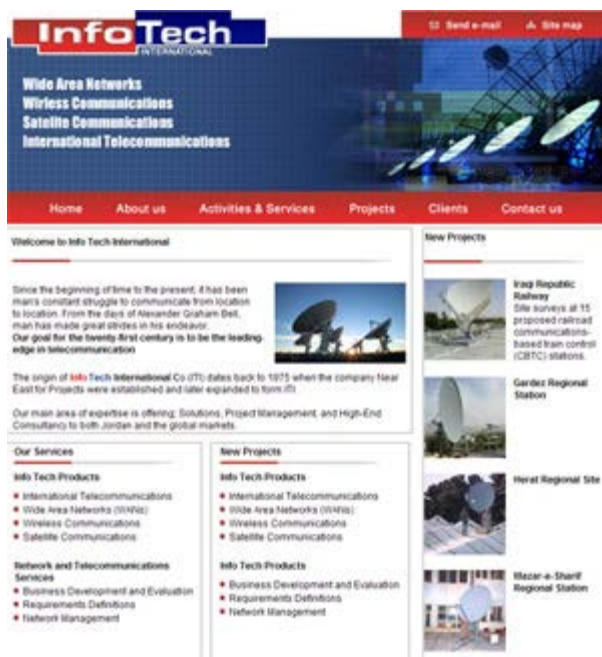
InfoTech
INTERNATIONAL

Send e-mail Site map

Wide Area Networks
Wirless Communications
Satellite Communications
International Telecommunications

Home About us Activities & Services Projects Clients Contact us

Welcome to Info Tech International

Since the beginning of time to the present, it has been man's constant struggle to communicate from location to location. From the days of Alexander Graham Bell, man has made great strides in his endeavor. **Our goal for the twenty-first century is to be the leading-edge in telecommunication**

The origin of Info Tech International Co (ITI) dates back to 1975 when the company Near East for Projects were established and later expanded to form ITI.

Our main area of expertise is offering: Solutions, Project Management, and High-End Consultancy to both Jordan and the global markets.

New Projects

Iraqi Republic Railway
Site surveys at 15 proposed railroad communications-based train control (CBTC) stations.

Gardez Regional Station

Herat Regional Site

Mazar-e-Sharif Regional Station

Our Services

Info Tech Products
- International Telecommunications
- Wide Area Networks (WANs)
- Wireless Communications
- Satellite Communications

Network and Telecommunications Services
- Business Development and Evaluation
- Requirements Definitions
- Network Management

New Projects

Info Tech Products
- International Telecommunications
- Wide Area Networks (WANs)
- Wireless Communications
- Satellite Communications

Info Tech Products
- Business Development and Evaluation
- Requirements Definitions
- Network Management